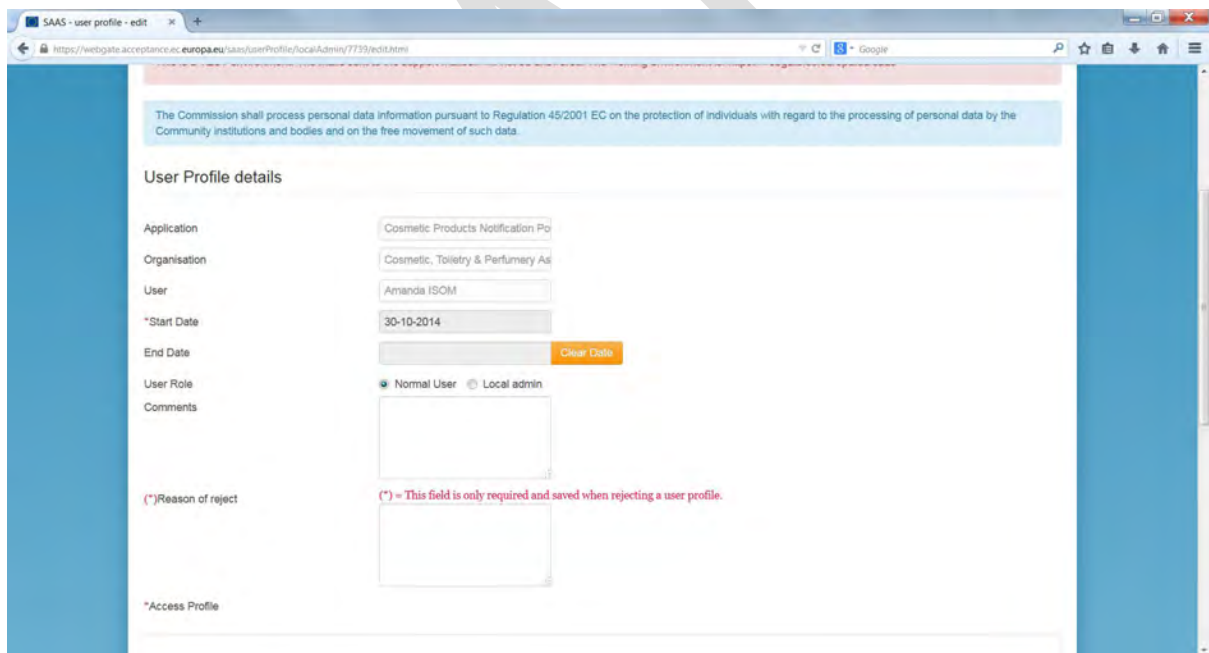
SAAS - user profile - edit ×

https://webgate.acceptance.ec.europa.eu/saas/userProfile/localAdmin/7739/edit.html

Google

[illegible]

The Commission shall process personal data information pursuant to Regulation 45/2001 EC on the protection of individuals with regard to the processing of personal data by the Community institutions and bodies and on the free movement of such data.

User Profile details

Application
Cosmetic Products Notification Po

Organisation
Cosmetic, Toiletry & Perfumery As

User
Amanda ISOM

*Start Date
30-10-2014

End Date
Clear Date

User Role
Normal User
Local admin

Comments

(*)Reason of reject
(*) = This field is only required and saved when rejecting a user profile.

*Access Profile